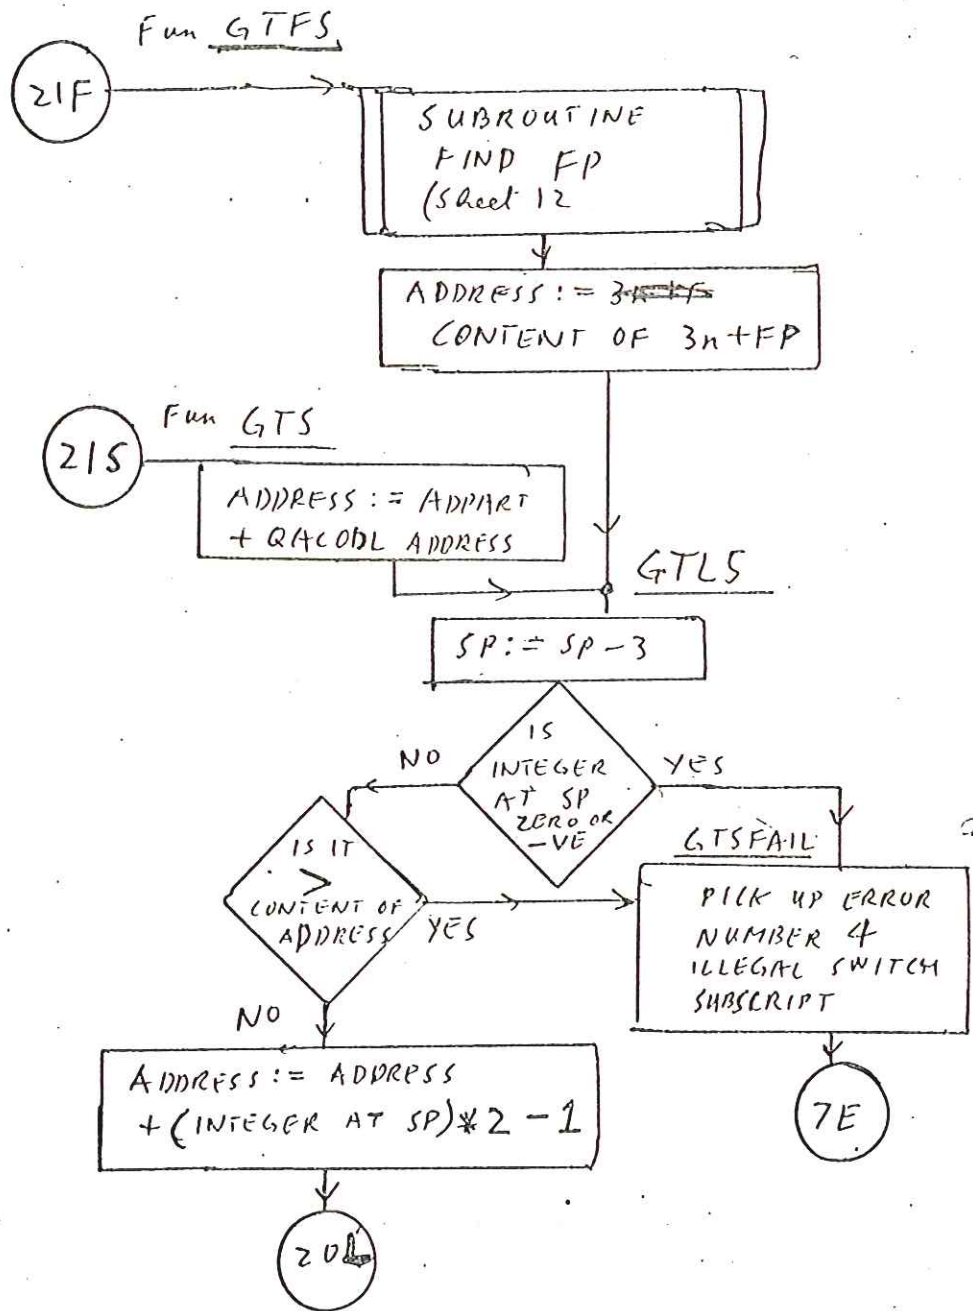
Fun GTFS

21F

SUBROUTINE FIND FP (Sheet 12

ADDRESS := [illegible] CONTENT OF 3n+FP

Fun GTS

21S

ADDRESS := ADPART + QACODL ADDRESS

GTL5

SP := SP − 3

IS INTEGER AT SP ZERO OR −VE

NO

YES

GTSFAIL

IS IT > CONTENT OF ADDRESS

YES

PICK UP ERROR NUMBER 4 ILLEGAL SWITCH SUBSCRIPT

NO

ADDRESS := ADDRESS + (INTEGER AT SP)*2 − 1

7E

20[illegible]